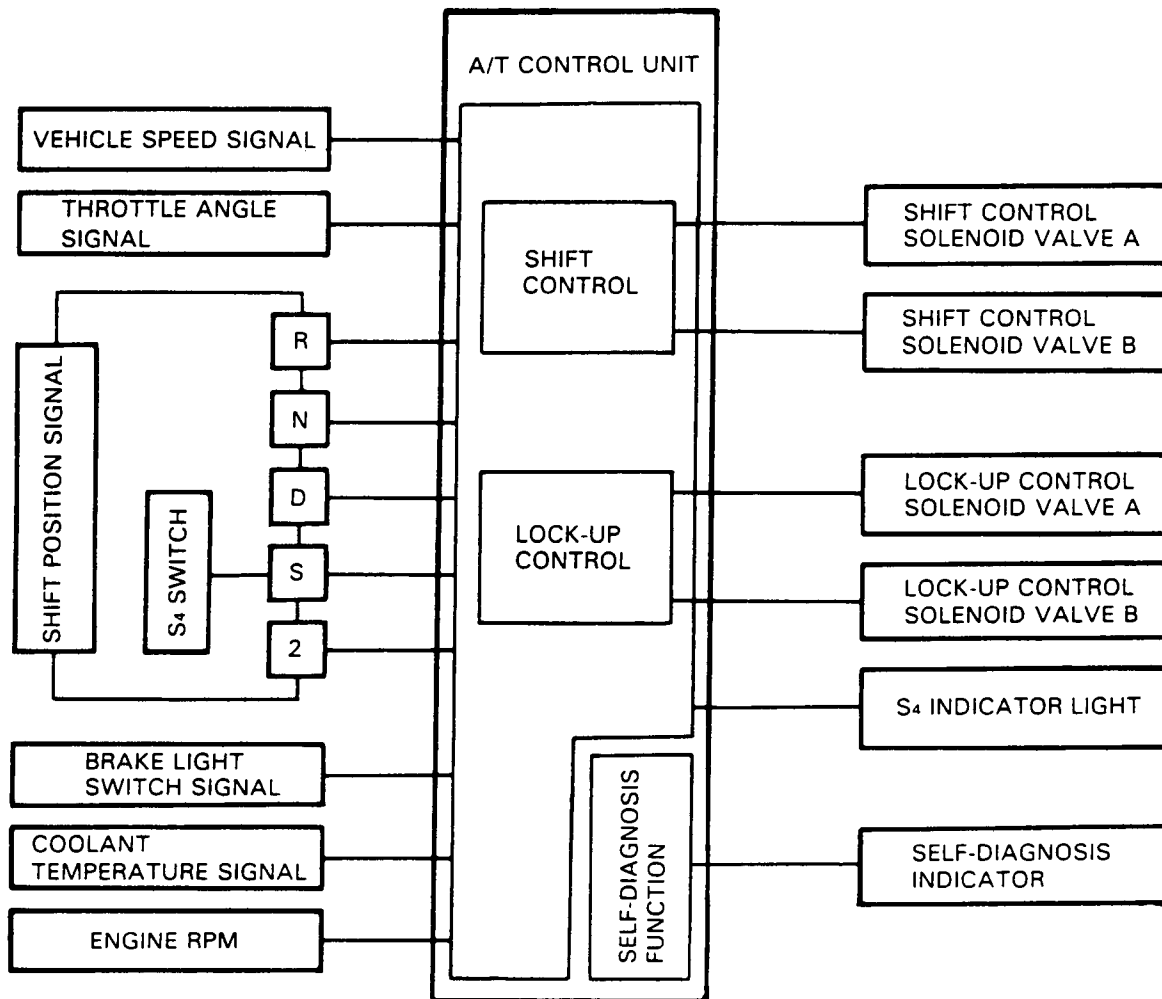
A/T CONTROL UNIT

VEHICLE SPEED SIGNAL

THROTTLE ANGLE SIGNAL

SHIFT CONTROL

SHIFT CONTROL SOLENOID VALVE A

SHIFT CONTROL SOLENOID VALVE B

SHIFT POSITION SIGNAL

R

N

D

S

2

$S_4$ SWITCH

LOCK-UP CONTROL

LOCK-UP CONTROL SOLENOID VALVE A

LOCK-UP CONTROL SOLENOID VALVE B

$S_4$ INDICATOR LIGHT

BRAKE LIGHT SWITCH SIGNAL

COOLANT TEMPERATURE SIGNAL

ENGINE RPM

SELF-DIAGNOSIS FUNCTION

SELF-DIAGNOSIS INDICATOR